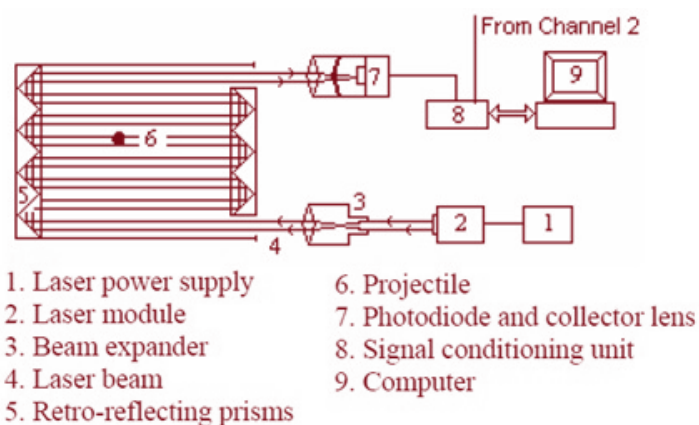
From Channel 2

9

7

8

6

5

3

2

1

4

1. Laser power supply
2. Laser module
3. Beam expander
4. Laser beam
5. Retro-reflecting prisms

6. Projectile
7. Photodiode and collector lens
8. Signal conditioning unit
9. Computer